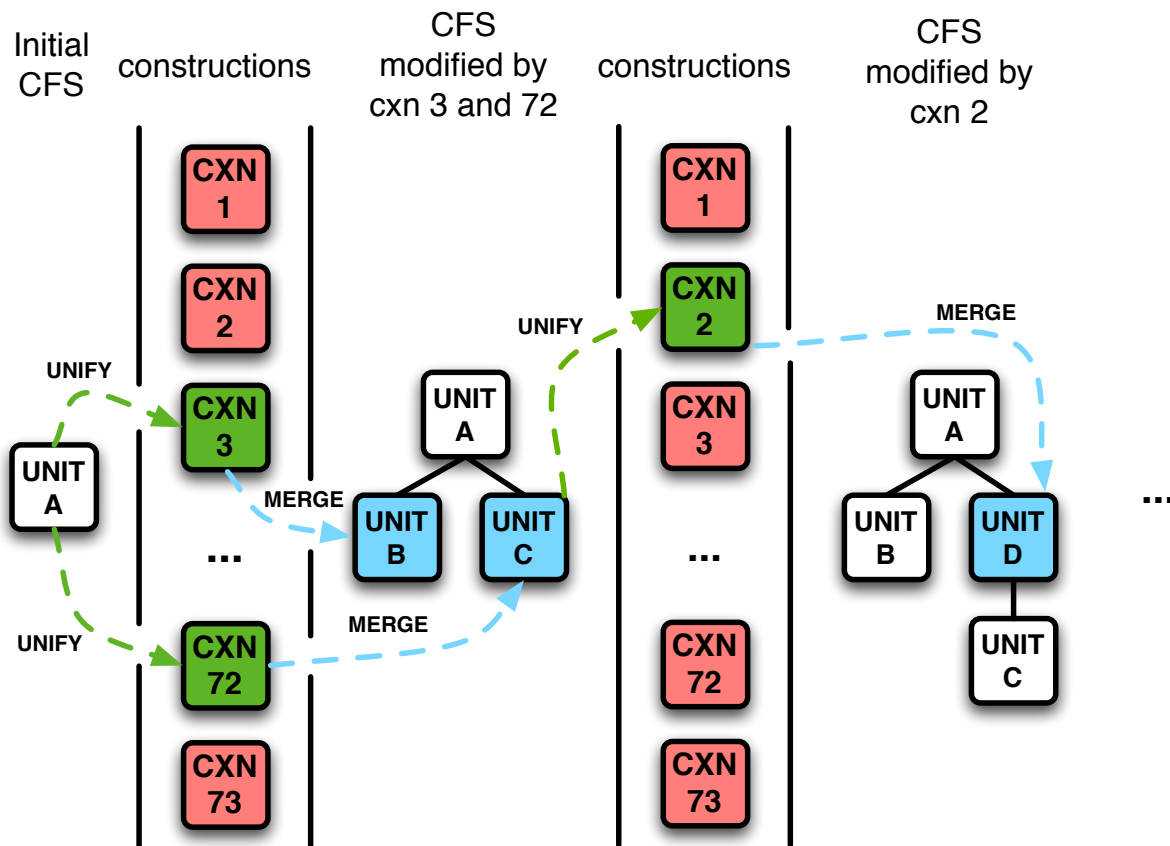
Initial CFS

constructions

CFS modified by cxn 3 and 72

constructions

CFS modified by cxn 2

CXN 1

CXN 2

CXN 3

...

CXN 72

CXN 73

UNIFY

UNIFY

UNIT A

MERGE

MERGE

UNIT A

UNIT B

UNIT C

UNIFY

CXN 1

CXN 2

CXN 3

...

CXN 72

CXN 73

MERGE

UNIT A

UNIT B

UNIT D

UNIT C

...